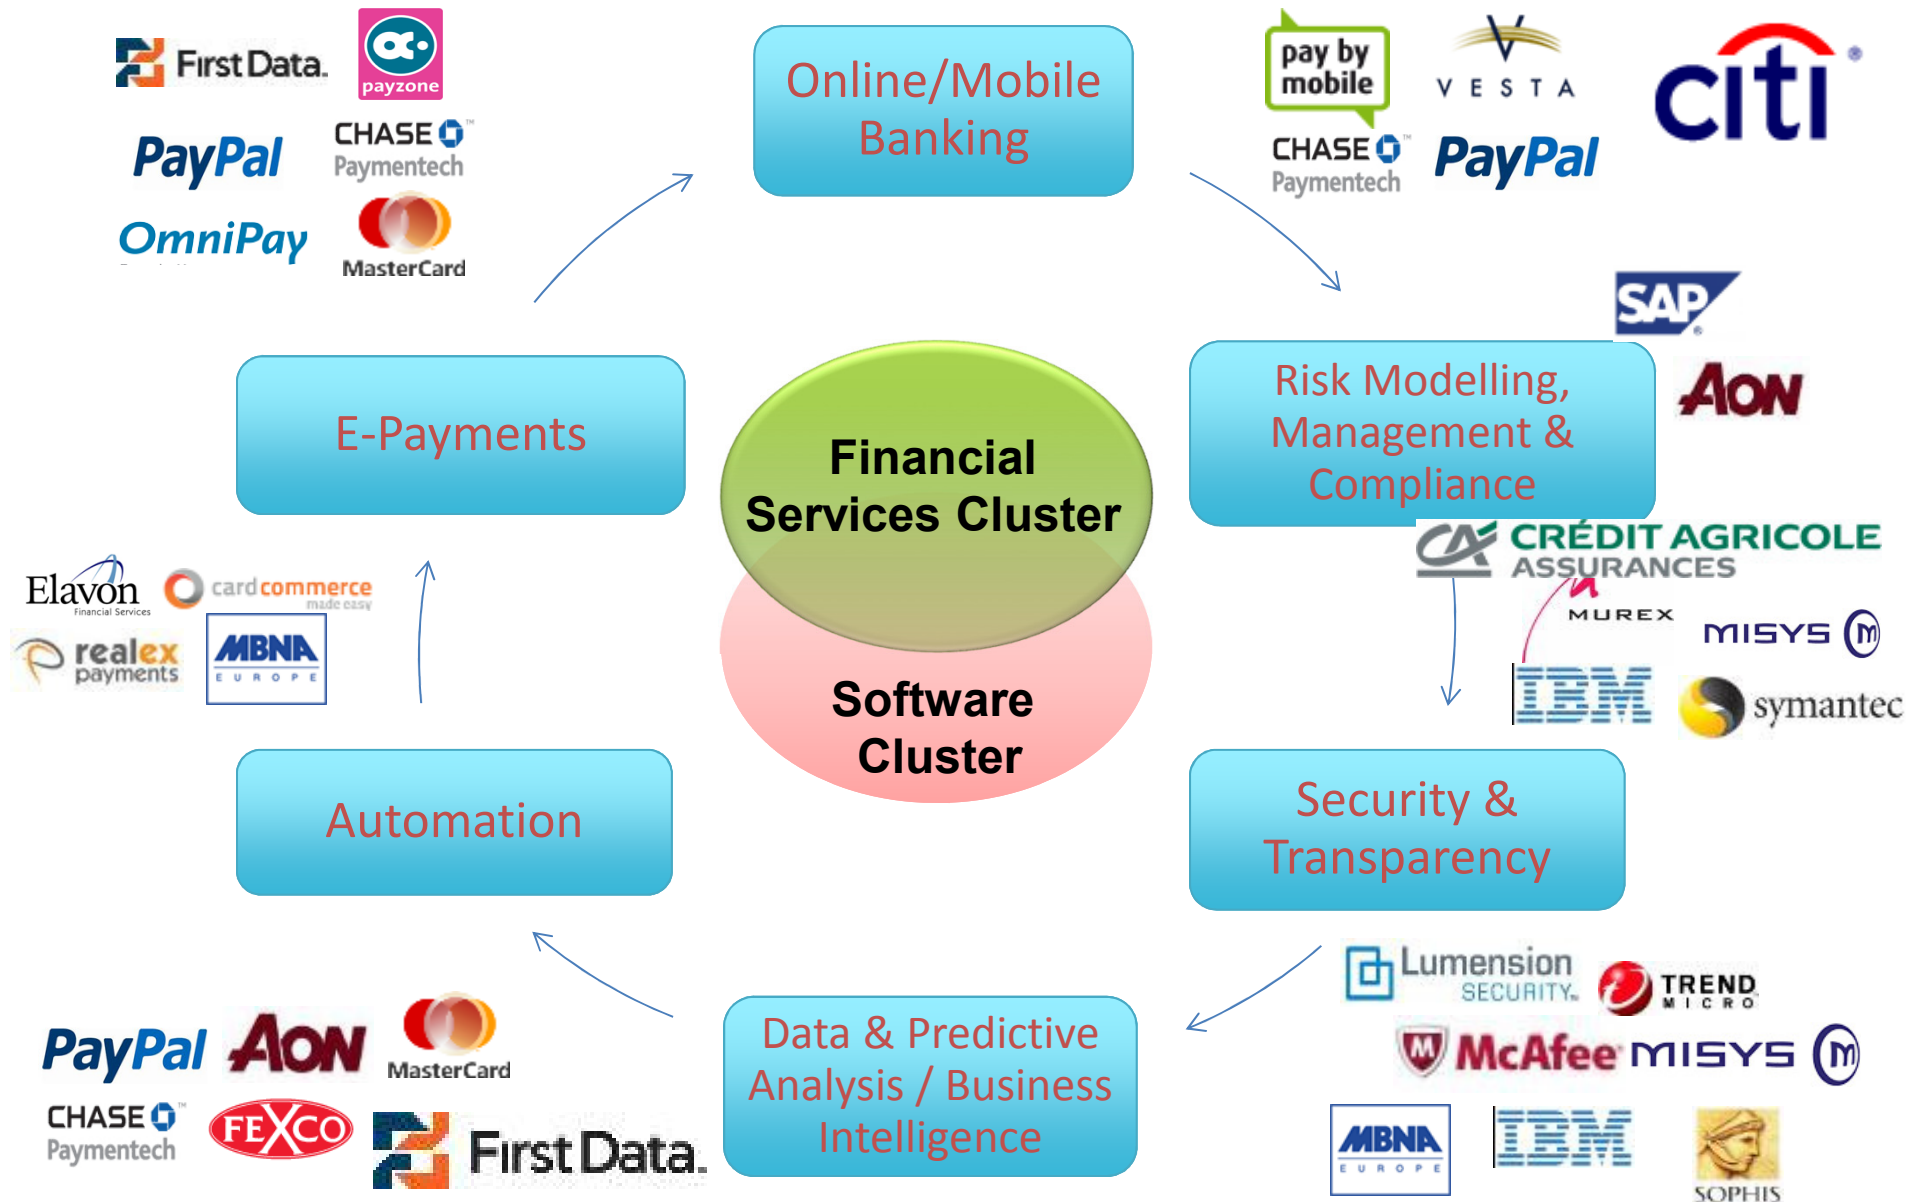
First Data.

payzone

PayPal

CHASE Paymentech

OmniPay

MasterCard

Online/Mobile Banking

pay by mobile

VESTA

citi

CHASE Paymentech

PayPal

SAP

AON

Risk Modelling, Management & Compliance

E-Payments

Financial Services Cluster

Software Cluster

CRÉDIT AGRICOLE ASSURANCES

MUREX

MISYS

IBM

symantec

Elavon Financial Services

card commerce made easy

realex payments

MBNA EUROPE

Automation

Security & Transparency

Lumension SECURITY.

TREND MICRO

McAfee

MISYS

PayPal

AON

MasterCard

CHASE Paymentech

FEXCO

First Data.

Data & Predictive Analysis / Business Intelligence

MBNA EUROPE

IBM

SOPHIS